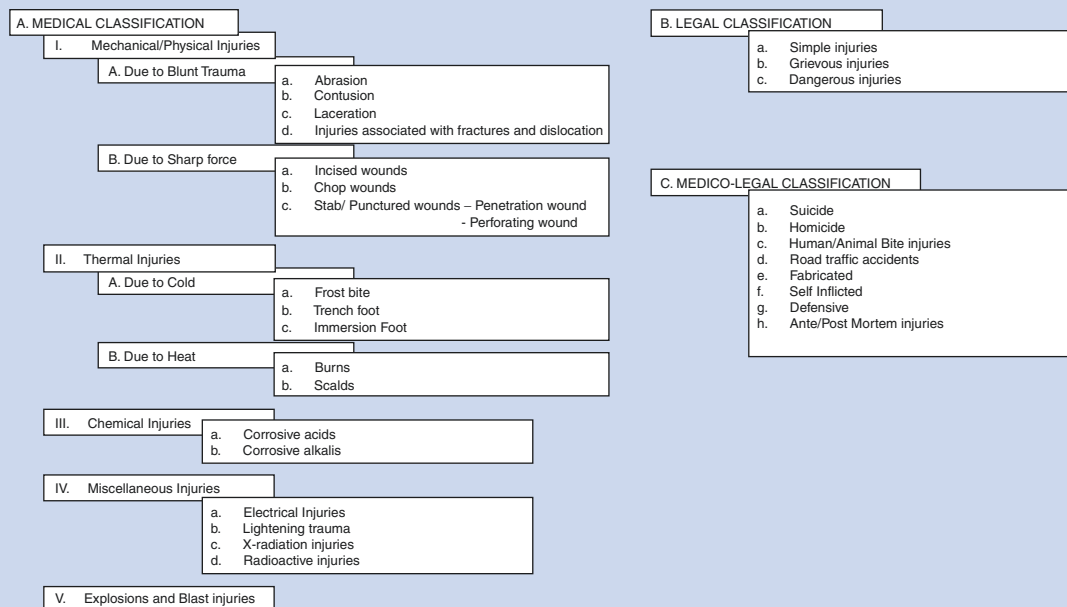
A. MEDICAL CLASSIFICATION

I. Mechanical/Physical Injuries

A. Due to Blunt Trauma

a. Abrasion
b. Contusion
c. Laceration
d. Injuries associated with fractures and dislocation

B. Due to Sharp force

a. Incised wounds
b. Chop wounds
c. Stab/ Punctured wounds – Penetration wound
- Perforating wound

II. Thermal Injuries

A. Due to Cold

a. Frost bite
b. Trench foot
c. Immersion Foot

B. Due to Heat

a. Burns
b. Scalds

III. Chemical Injuries

a. Corrosive acids
b. Corrosive alkalis

IV. Miscellaneous Injuries

a. Electrical Injuries
b. Lightening trauma
c. X-radiation injuries
d. Radioactive injuries

V. Explosions and Blast injuries

B. LEGAL CLASSIFICATION

a. Simple injuries
b. Grievous injuries
c. Dangerous injuries

C. MEDICO-LEGAL CLASSIFICATION

a. Suicide
b. Homicide
c. Human/Animal Bite injuries
d. Road traffic accidents
e. Fabricated
f. Self Inflicted
g. Defensive
h. Ante/Post Mortem injuries